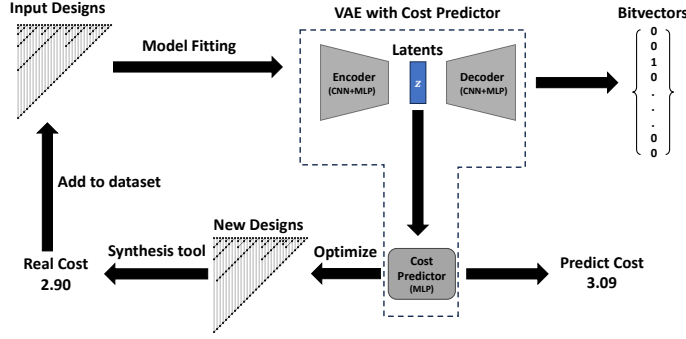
Input Designs

Model Fitting

VAE with Cost Predictor

Latents

Encoder
(CNN+MLP)

$z$

Decoder
(CNN+MLP)

Bitvectors

0
0
1
0
.
.
.
0
0

Add to dataset

Real Cost
2.90

Synthesis tool

New Designs

Optimize

Cost
Predictor
(MLP)

Predict Cost
3.09